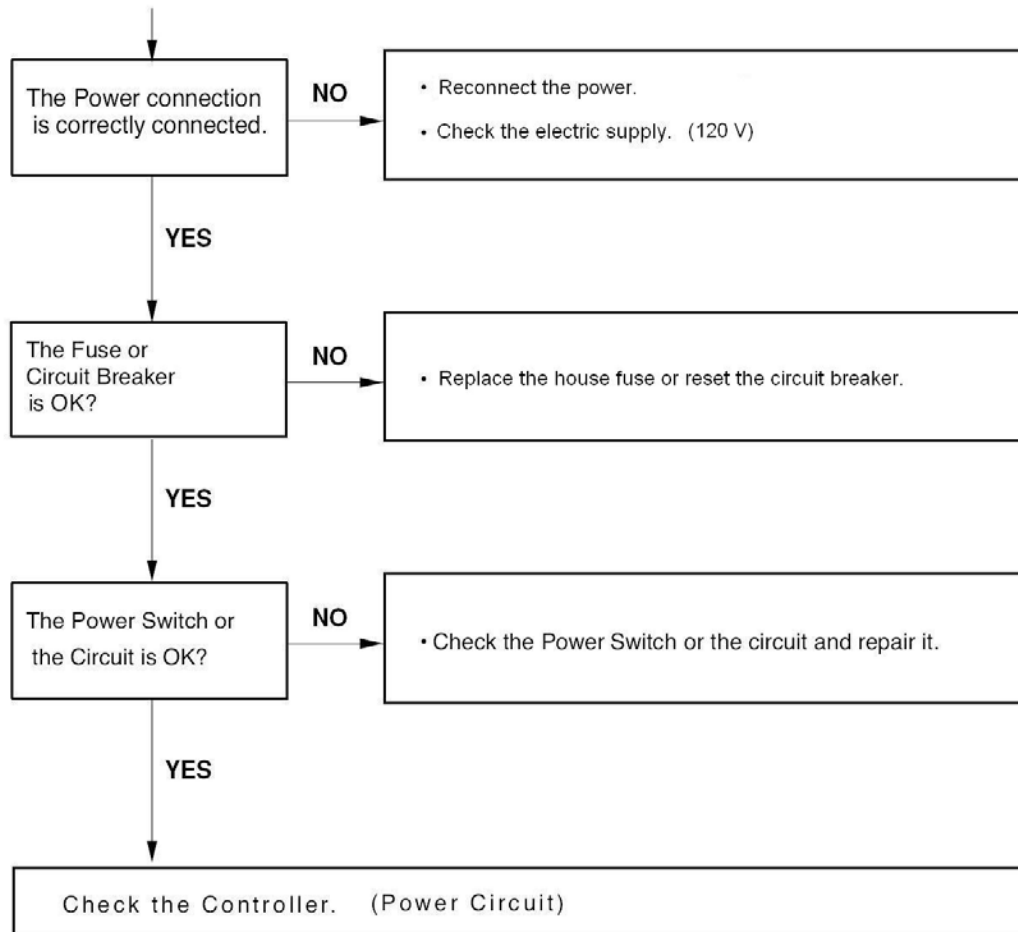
The Power connection is correctly connected.

NO

• Reconnect the power.

• Check the electric supply. (120 V)

YES

The Fuse or Circuit Breaker is OK?

NO

• Replace the house fuse or reset the circuit breaker.

YES

The Power Switch or the Circuit is OK?

NO

• Check the Power Switch or the circuit and repair it.

YES

Check the Controller. (Power Circuit)